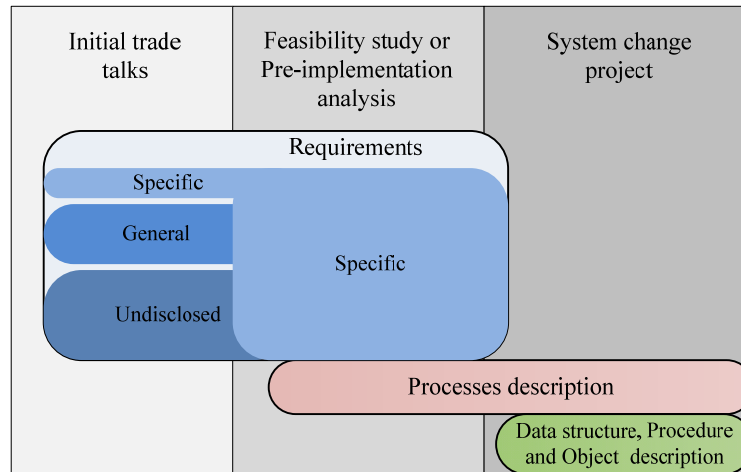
Initial trade talks

Feasibility study or Pre-implementation analysis

System change project

Requirements

Specific

General

Undisclosed

Specific

Processes description

Data structure, Procedure and Object description